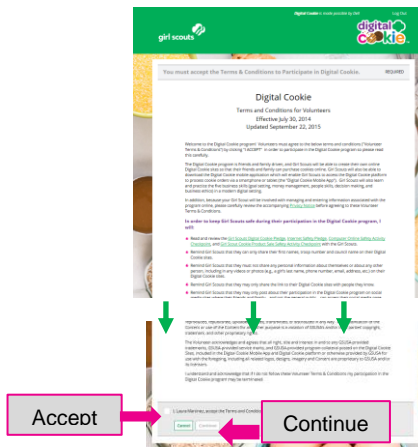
Girl Scouts | Cookie provided by GSA | Log Out

girl scouts

Digital Cookie

You must accept the Terms & Conditions to Participate in Digital Cookie. REQUIRED

Digital Cookie
Terms and Conditions for Volunteers
Effective July 30, 2014
Updated September 22, 2015

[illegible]

In order to keep Girl Scouts safe during their participation in the Digital Cookie program, I will:

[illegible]

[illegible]

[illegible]

Accept

Continue

Cancel

Continue